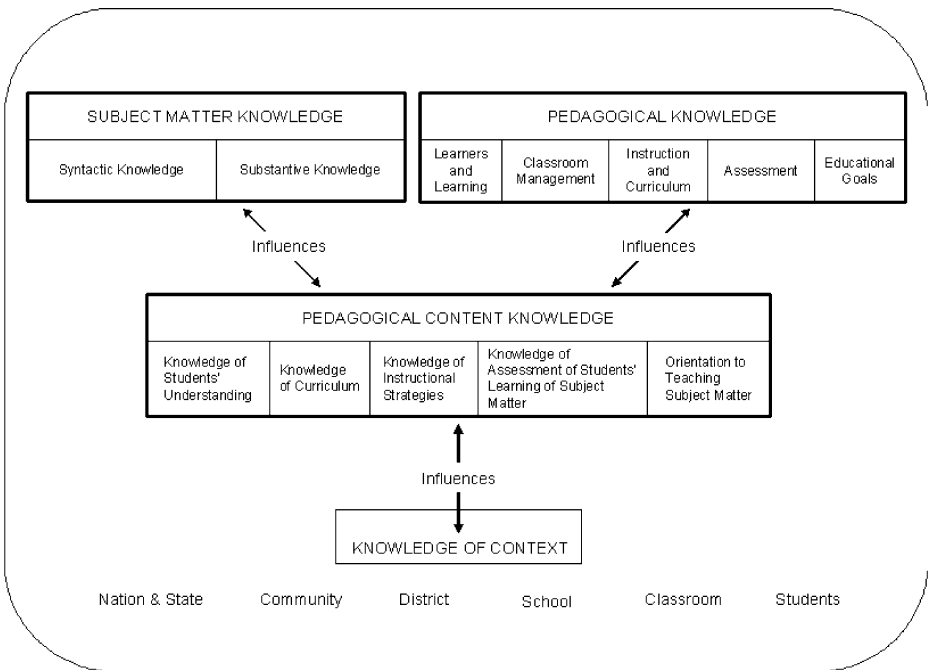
SUBJECT MATTER KNOWLEDGE

| Syntactic Knowledge | Substantive Knowledge |
|---|---|

PEDAGOGICAL KNOWLEDGE

| Learners and Learning | Classroom Management | Instruction and Curriculum | Assessment | Educational Goals |
|---|---|---|---|---|

Influences

Influences

PEDAGOGICAL CONTENT KNOWLEDGE

| Knowledge of Students' Understanding | Knowledge of Curriculum | Knowledge of Instructional Strategies | Knowledge of Assessment of Students' Learning of Subject Matter | Orientation to Teaching Subject Matter |
|---|---|---|---|---|

Influences

KNOWLEDGE OF CONTEXT

Nation & State Community District School Classroom Students